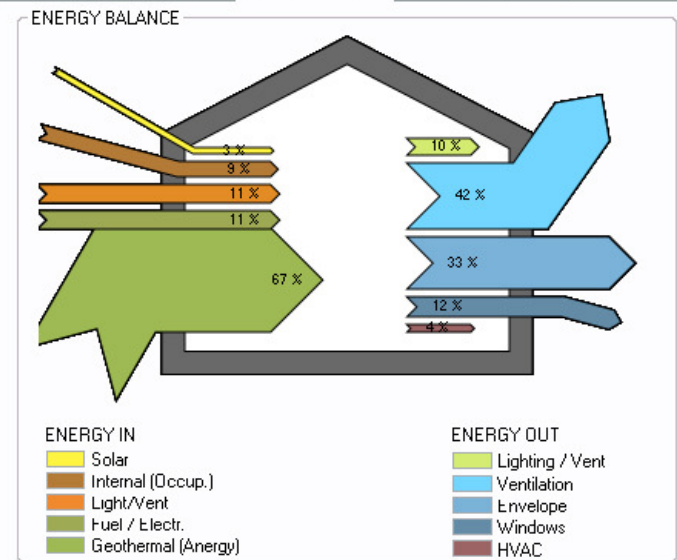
ENERGY BALANCE

3 %
9 %
11 %
11 %
67 %

10 %
42 %
33 %
12 %
4 %

ENERGY IN
Solar
Internal (Occup.)
Light/Vent
Fuel / Electr.
Geothermal (Anergy)

ENERGY OUT
Lighting / Vent
Ventilation
Envelope
Windows
HVAC